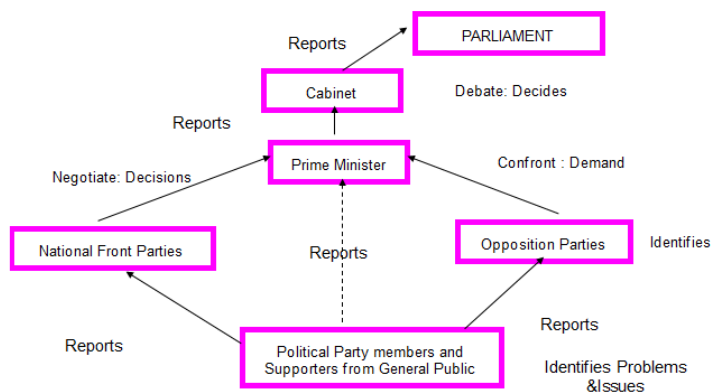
Reports

PARLIAMENT

Cabinet

Debate: Decides

Reports

Negotiate: Decisions

Prime Minister

Confront : Demand

National Front Parties

Reports

Opposition Parties

Identifies

Reports

Reports

Political Party members and Supporters from General Public

Identifies Problems &Issues